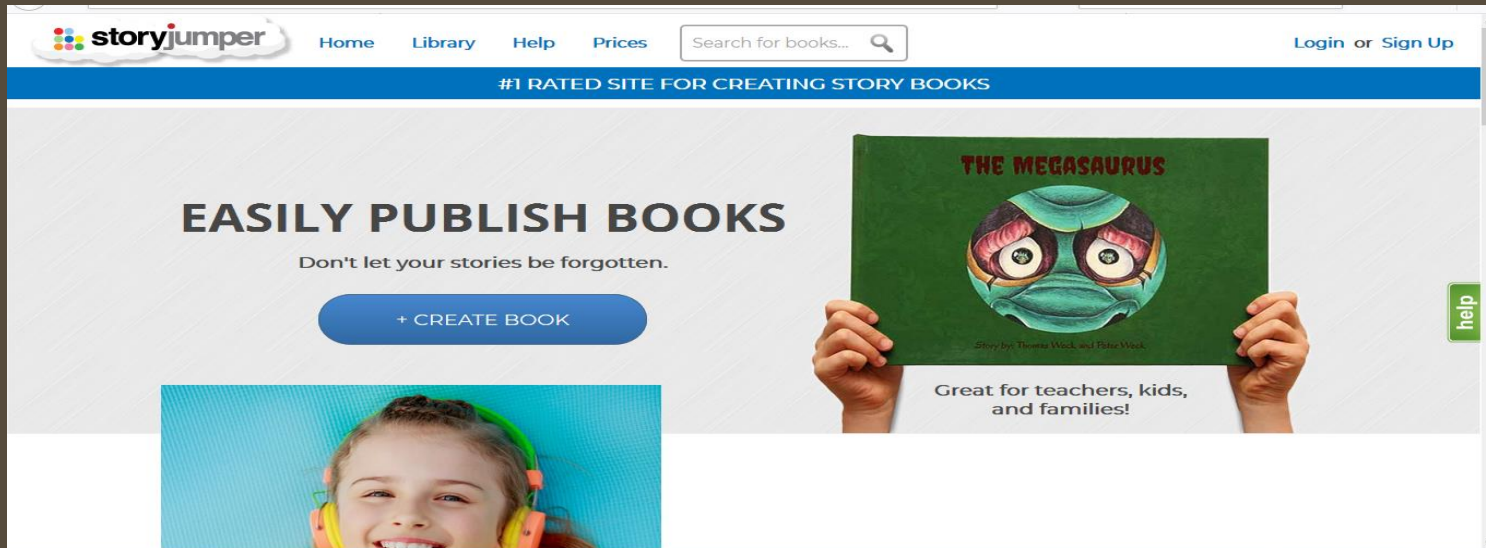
storyjumper Home Library Help Prices Search for books... Login or Sign Up

#1 RATED SITE FOR CREATING STORY BOOKS

EASILY PUBLISH BOOKS

Don't let your stories be forgotten.

+ CREATE BOOK

THE MEGASAURUS

Story by: Thomas Weck and Peter Weck

Great for teachers, kids, and families!

help